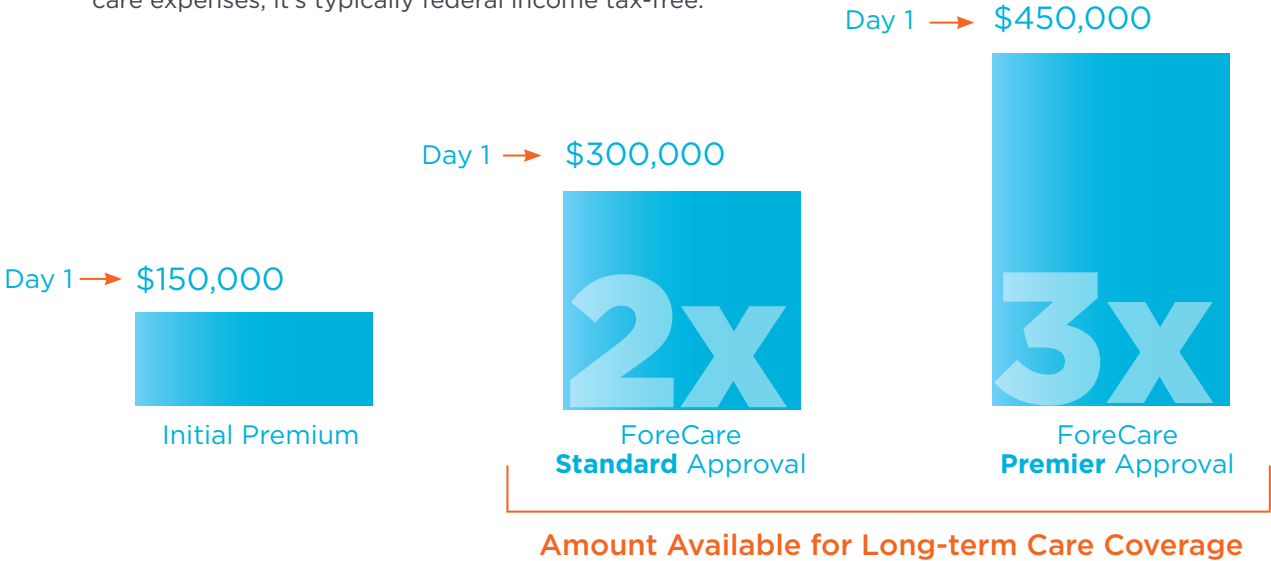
care expenses, it's typically federal income tax-free.

Day 1 → $450,000

Day 1 → $300,000

Day 1 → $150,000

2x

3x

Initial Premium

ForeCare **Standard** Approval

ForeCare **Premier** Approval

Amount Available for Long-term Care Coverage